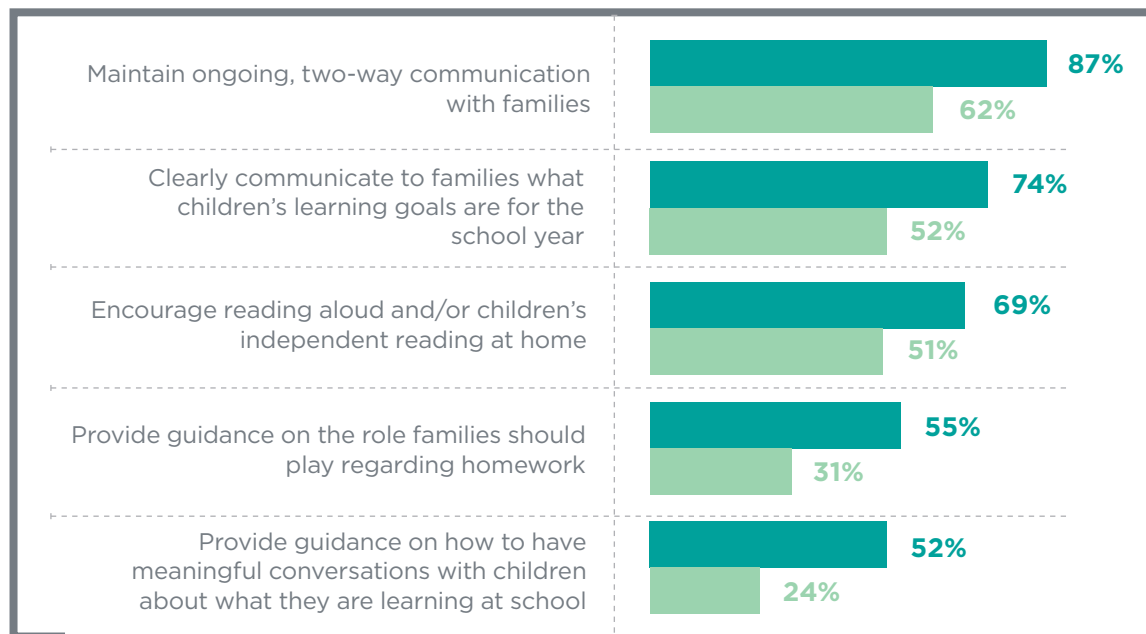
Maintain ongoing, two-way communication with families

87%

62%

Clearly communicate to families what children's learning goals are for the school year

74%

52%

Encourage reading aloud and/or children's independent reading at home

69%

51%

Provide guidance on the role families should play regarding homework

55%

31%

Provide guidance on how to have meaningful conversations with children about what they are learning at school

52%

24%